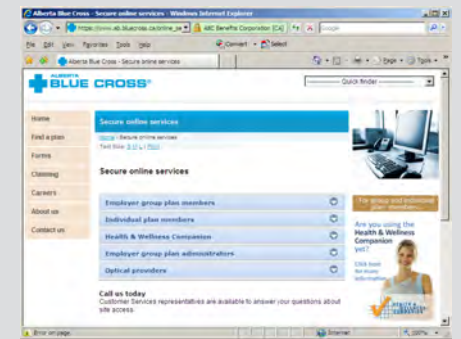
Alberta Blue Cross - Secure online services - Windows Internet Explorer

https://www.ab.bluecross.ca/online_se

ABC Benefits Corporation [CA]

Google

File Edit View Favorites Tools Help

Convert Select

Alberta Blue Cross - Secure online services

Page Tools

ALBERTA BLUE CROSS®

Quick Finder

Home

Find a plan

Forms

Claiming

Careers

About us

Contact us

Secure online services

Home > Secure online services

Text Size: S M L | Print

Secure online services

Employer group plan members

Individual plan members

Health & Wellness Companion

Employer group plan administrators

Optical providers

Call us today

Customer Services representatives are available to answer your questions about site access.

For group and individual plan members

Are you using the Health & Wellness Companion yet?

Click here for more information

Error on page.

Internet

100%